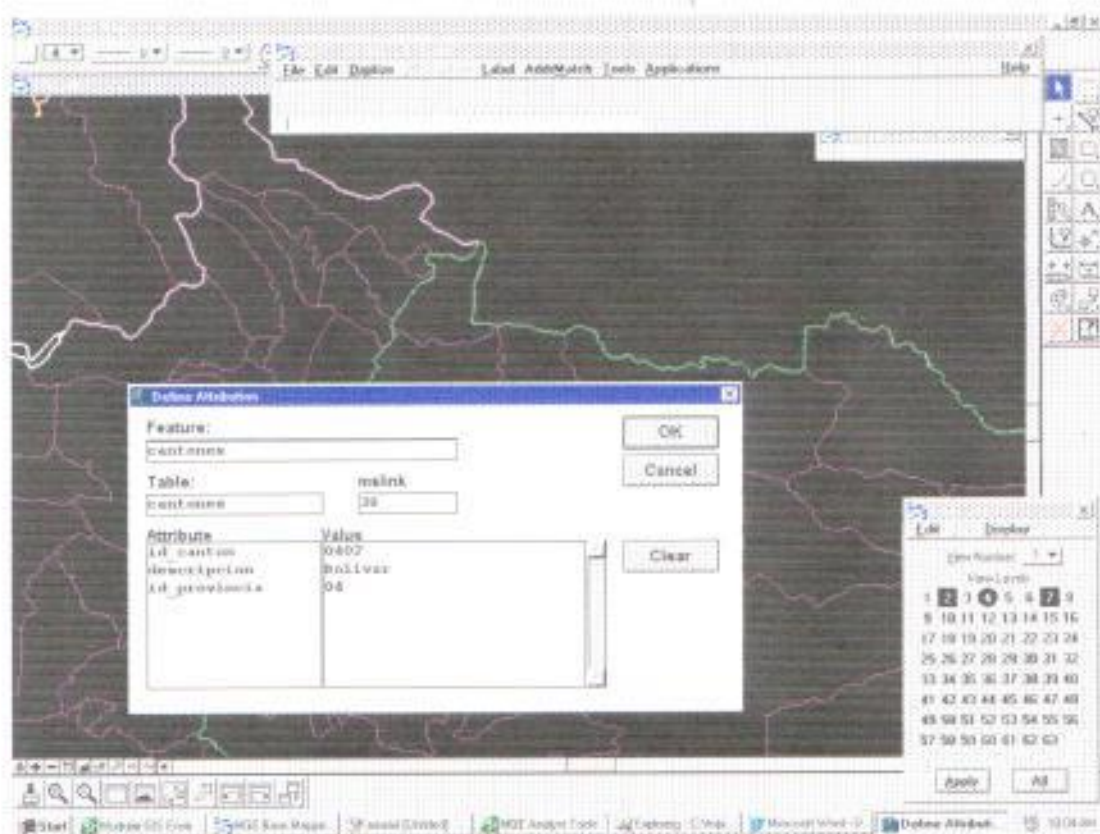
File Edit Digitize Label AddMatch Tools Applications Help

Define Attribution

Feature:
cantones

OK

Cancel

Table:
cantones

mslink
39

Attribute
id_canton
descripcion
id_provincia

Value
0407
Bolivar
04

Clear

Edit Display

View Number: 1

View Levels

1 2 3 4 5 6 7 8
9 10 11 12 13 14 15 16
17 18 19 20 21 22 23 24
25 26 27 28 29 30 31 32
33 34 35 36 37 38 39 40
41 42 43 44 45 46 47 48
49 50 51 52 53 54 55 56
57 58 59 60 61 62 63

Apply All

Start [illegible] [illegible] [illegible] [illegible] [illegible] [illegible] Define Attribut... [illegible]